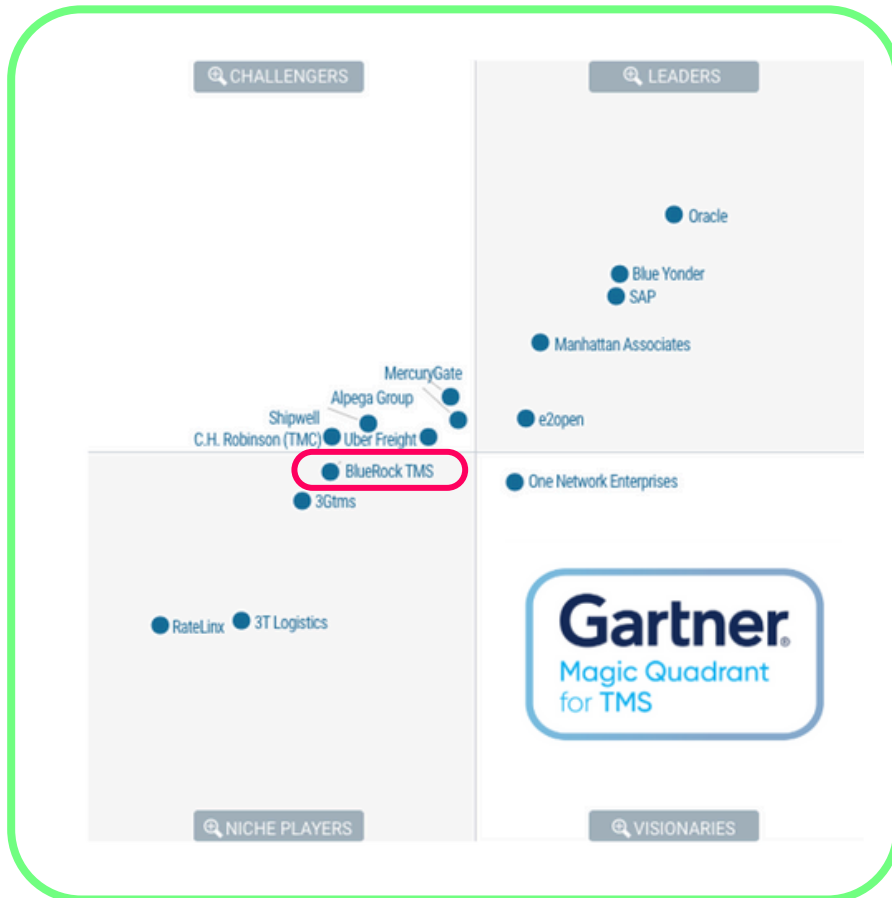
CHALLENGERS

LEADERS

Oracle

Blue Yonder

SAP

Manhattan Associates

MercuryGate

Alpega Group

Shipwell

C.H. Robinson (TMC)

Uber Freight

e2open

BlueRock TMS

One Network Enterprises

3Gtms

RateLinx

3T Logistics

Gartner.
Magic Quadrant for TMS

NICHE PLAYERS

VISIONARIES